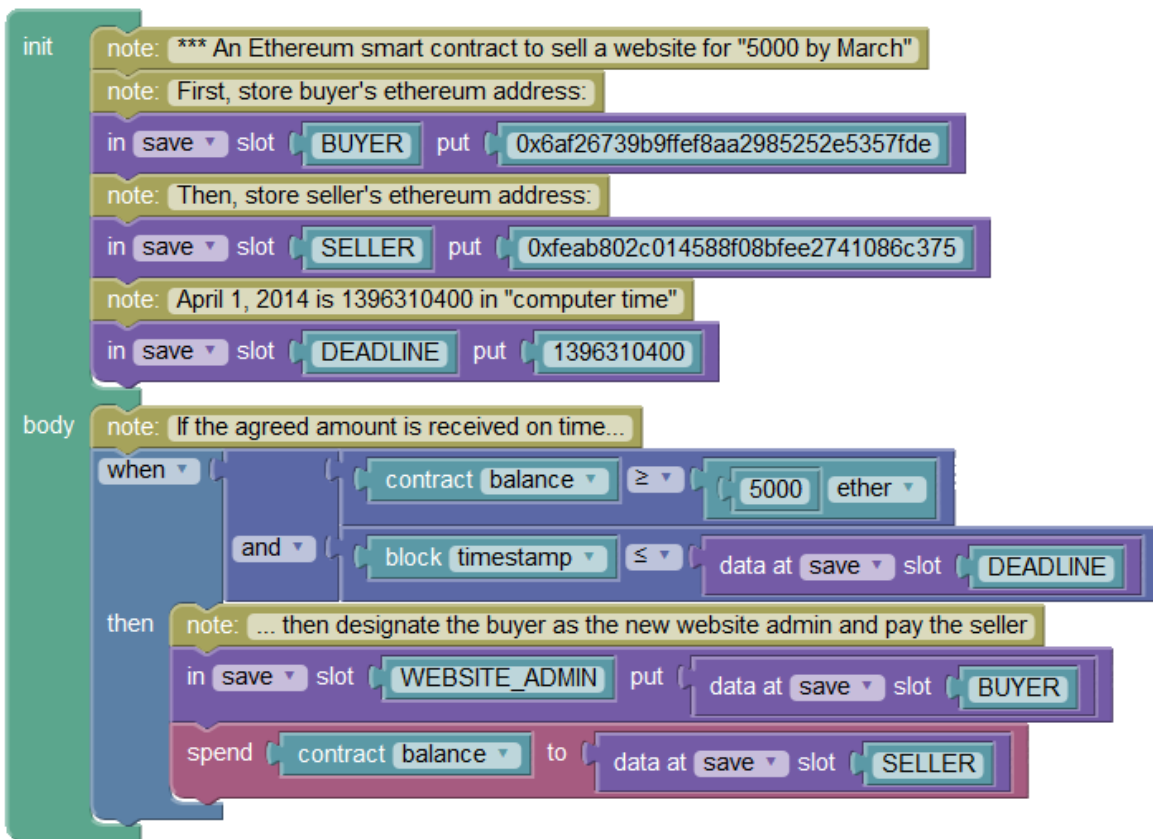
init

note: *** An Ethereum smart contract to sell a website for "5000 by March"

note: First, store buyer's ethereum address:

in save ▾ slot BUYER put 0x6af26739b9ffef8aa2985252e5357fde

note: Then, store seller's ethereum address:

in save ▾ slot SELLER put 0xfeab802c014588f08bfee2741086c375

note: April 1, 2014 is 1396310400 in "computer time"

in save ▾ slot DEADLINE put 1396310400

body

note: If the agreed amount is received on time...

when ▾

contract balance ▾ ≥ ▾ 5000 ether ▾

and ▾

block timestamp ▾ ≤ ▾ data at save ▾ slot DEADLINE

then

note: ... then designate the buyer as the new website admin and pay the seller

in save ▾ slot WEBSITE_ADMIN put data at save ▾ slot BUYER

spend contract balance ▾ to data at save ▾ slot SELLER